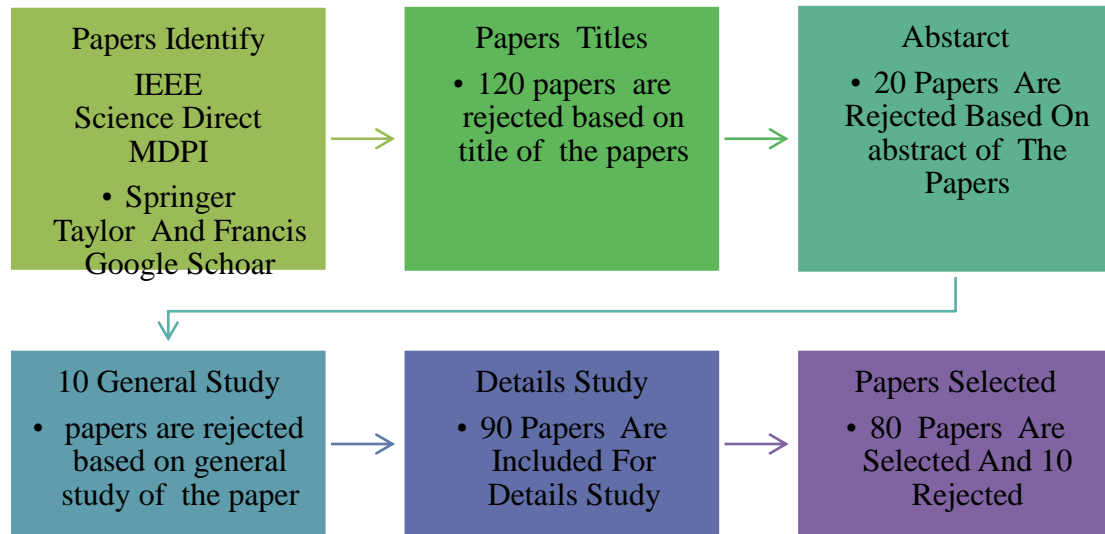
Papers Identify

IEEE
Science Direct
MDPI

• Springer
Taylor And Francis
Google Schoar

Papers Titles

• 120 papers are rejected based on title of the papers

Abstarct

• 20 Papers Are Rejected Based On abstract of The Papers

10 General Study

• papers are rejected based on general study of the paper

Details Study

• 90 Papers Are Included For Details Study

Papers Selected

• 80 Papers Are Selected And 10 Rejected